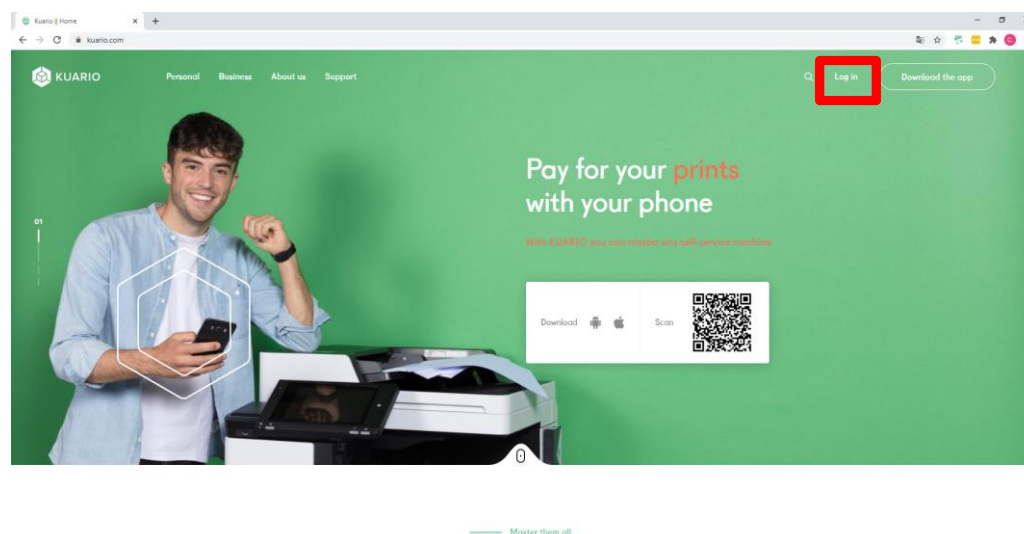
Kuario || Home

kuario.com

KUARIO

Personal Business About us Support

Log in

Download the app

01

Pay for your prints with your phone

With KUARIO you can master any self-service machine

Download

Scan

Master them all